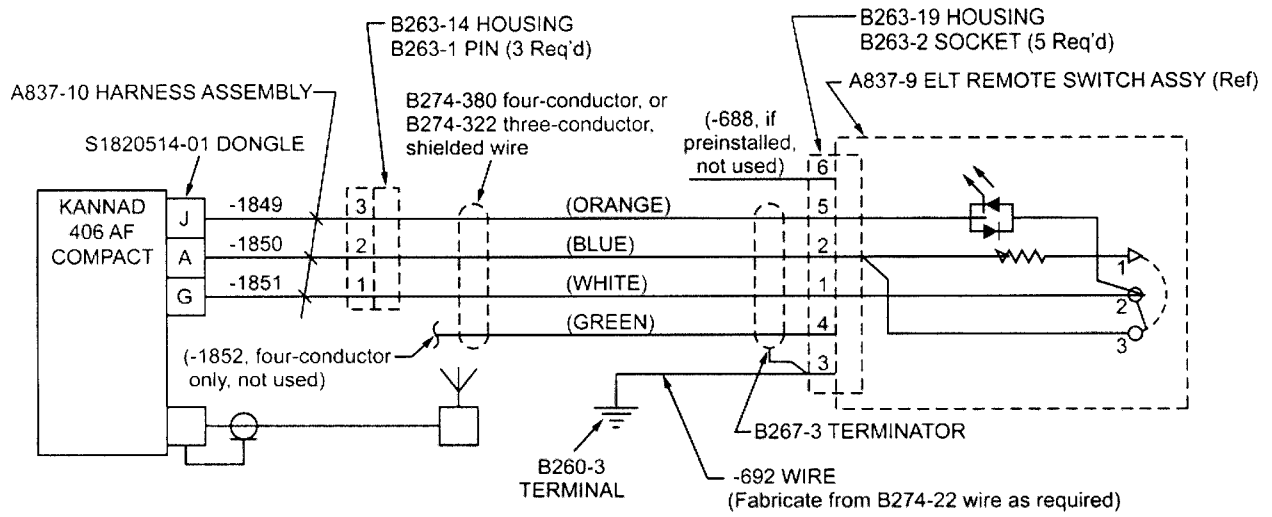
B263-14 HOUSING
B263-1 PIN (3 Req'd)

B263-19 HOUSING
B263-2 SOCKET (5 Req'd)

A837-9 ELT REMOTE SWITCH ASSY (Ref)

A837-10 HARNESS ASSEMBLY

B274-380 four-conductor, or B274-322 three-conductor, shielded wire

(-688, if preinstalled, not used)

S1820514-01 DONGLE

KANNAD 406 AF COMPACT

J
A
G

-1849
-1850
-1851

3
2
1

(ORANGE)
(BLUE)
(WHITE)
(GREEN)

6
5
2
1
4
3

1
2
3

(-1852, four-conductor only, not used)

B267-3 TERMINATOR

B260-3 TERMINAL

-692 WIRE
(Fabricate from B274-22 wire as required)